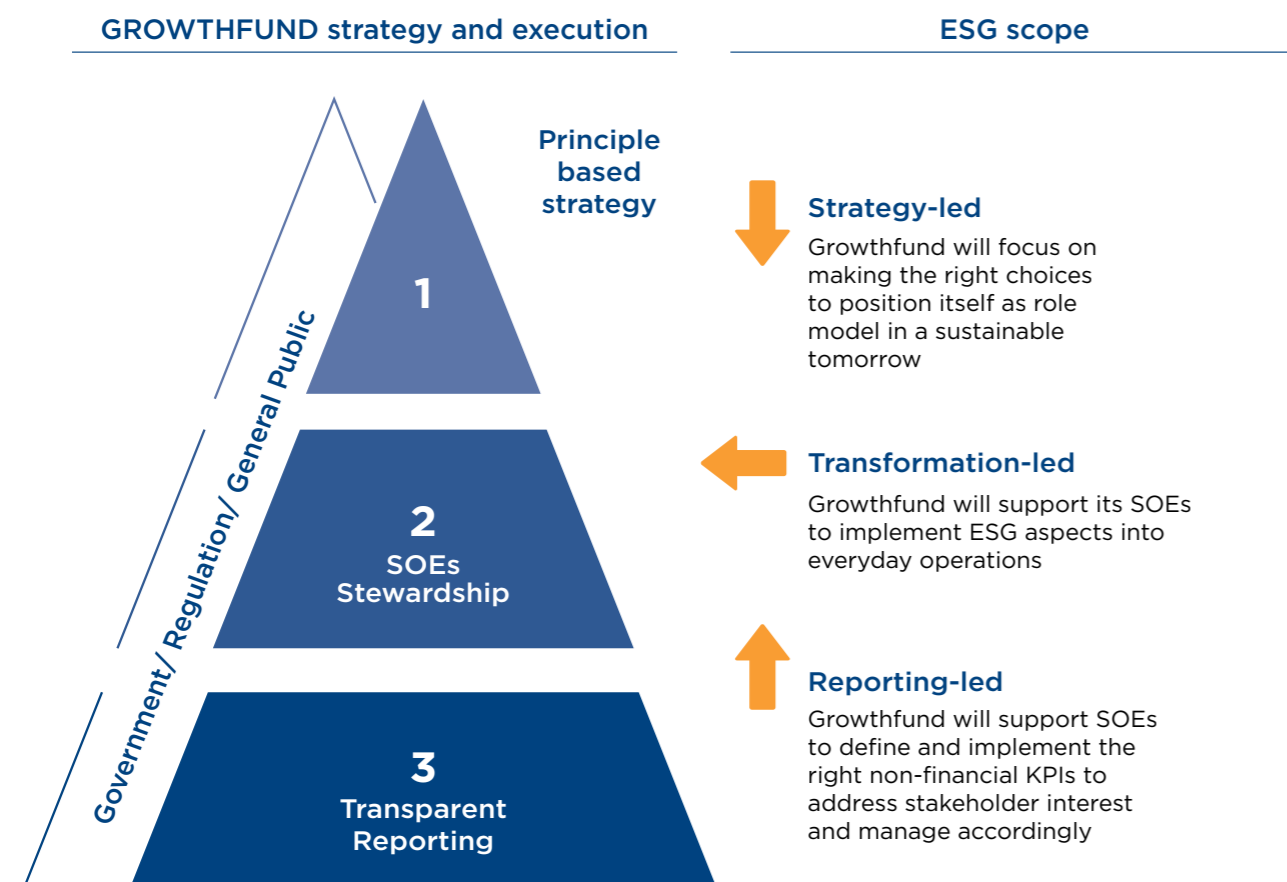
GROWTHFUND strategy and execution

ESG scope

Principle based strategy

1

2
SOEs Stewardship

3
Transparent Reporting

Government/ Regulation/ General Public

Strategy-led
Growthfund will focus on making the right choices to position itself as role model in a sustainable tomorrow

Transformation-led
Growthfund will support its SOEs to implement ESG aspects into everyday operations

Reporting-led
Growthfund will support SOEs to define and implement the right non-financial KPIs to address stakeholder interest and manage accordingly